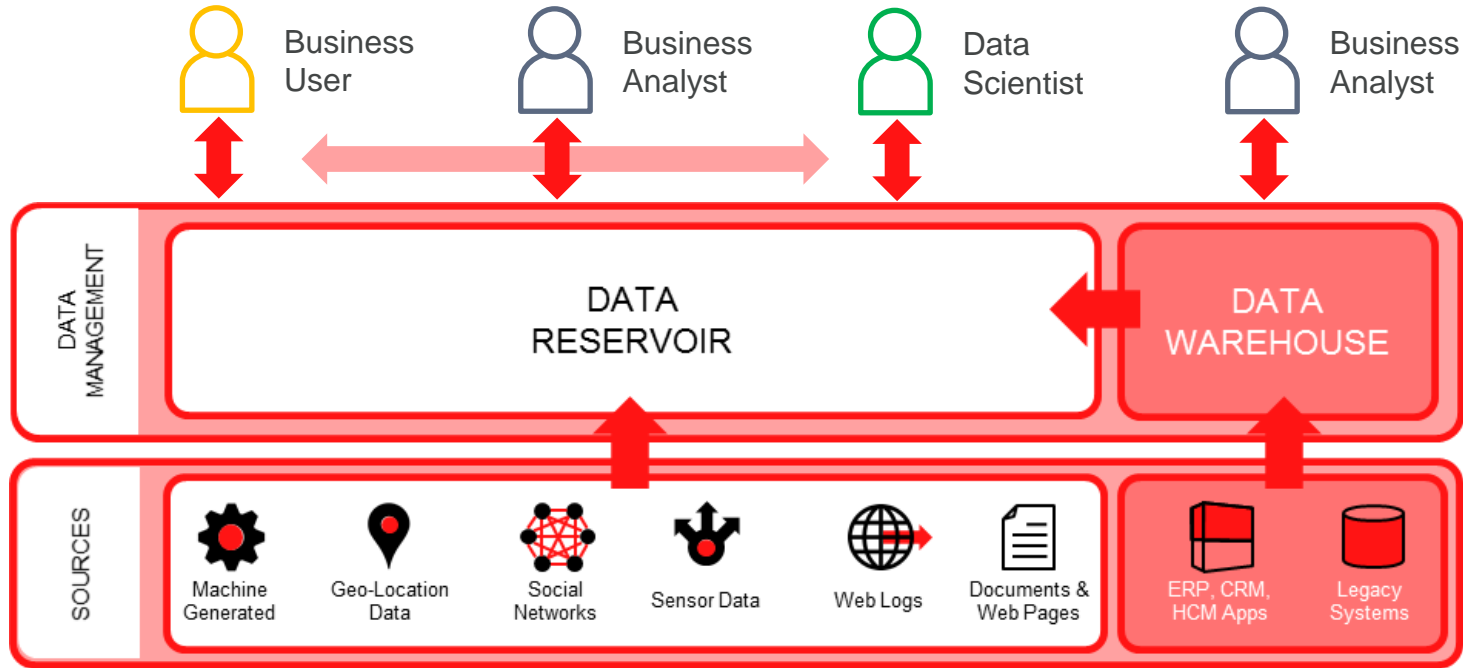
Business User

Business Analyst

Data Scientist

Business Analyst

DATA MANAGEMENT

DATA RESERVOIR

DATA WAREHOUSE

SOURCES

Machine Generated

Geo-Location Data

Social Networks

Sensor Data

Web Logs

Documents & Web Pages

ERP, CRM, HCM Apps

Legacy Systems